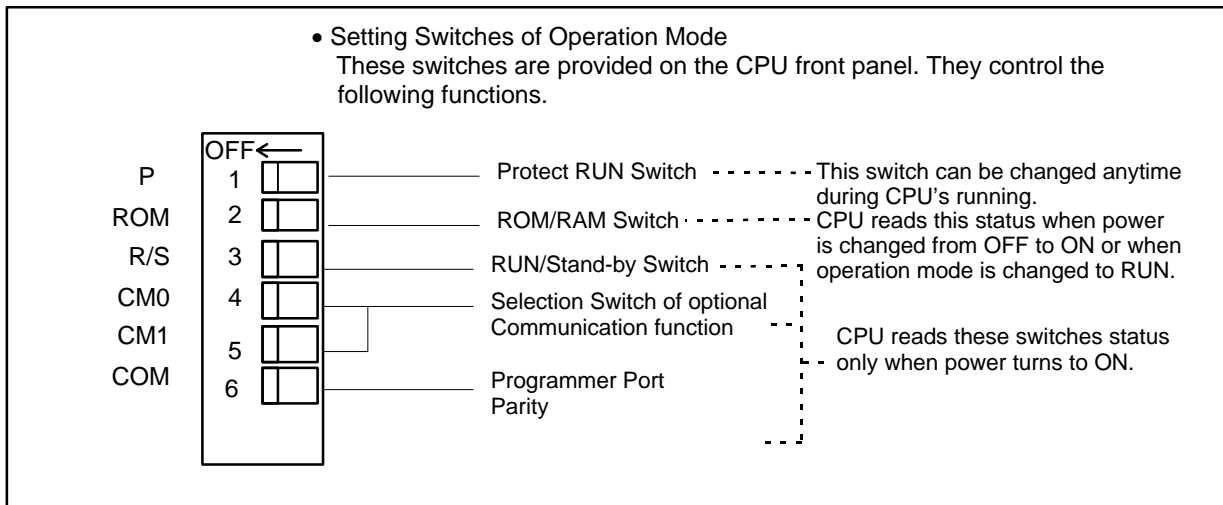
• Setting Switches of Operation Mode
These switches are provided on the CPU front panel. They control the following functions.

OFF←

P 1
ROM 2
R/S 3
CM0 4
CM1 5
COM 6

Protect RUN Switch

ROM/RAM Switch

RUN/Stand-by Switch

Selection Switch of optional Communication function

Programmer Port Parity

This switch can be changed anytime during CPU's running.

CPU reads this status when power is changed from OFF to ON or when operation mode is changed to RUN.

CPU reads these switches status only when power turns to ON.